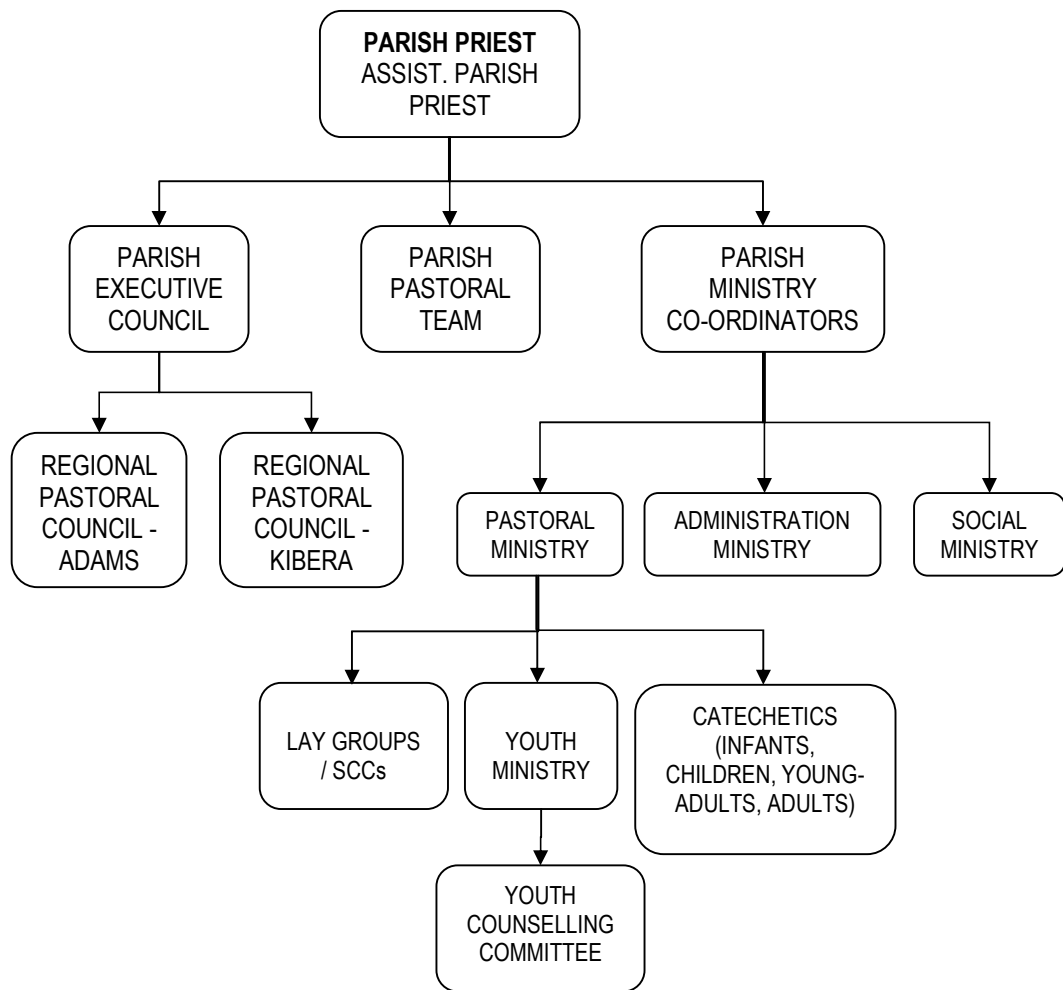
**PARISH PRIEST**
ASSIST. PARISH PRIEST

PARISH EXECUTIVE COUNCIL

PARISH PASTORAL TEAM

PARISH MINISTRY CO-ORDINATORS

REGIONAL PASTORAL COUNCIL - ADAMS

REGIONAL PASTORAL COUNCIL - KIBERA

PASTORAL MINISTRY

ADMINISTRATION MINISTRY

SOCIAL MINISTRY

LAY GROUPS / SCCs

YOUTH MINISTRY

CATECHETICS (INFANTS, CHILDREN, YOUNG-ADULTS, ADULTS)

YOUTH COUNSELLING COMMITTEE